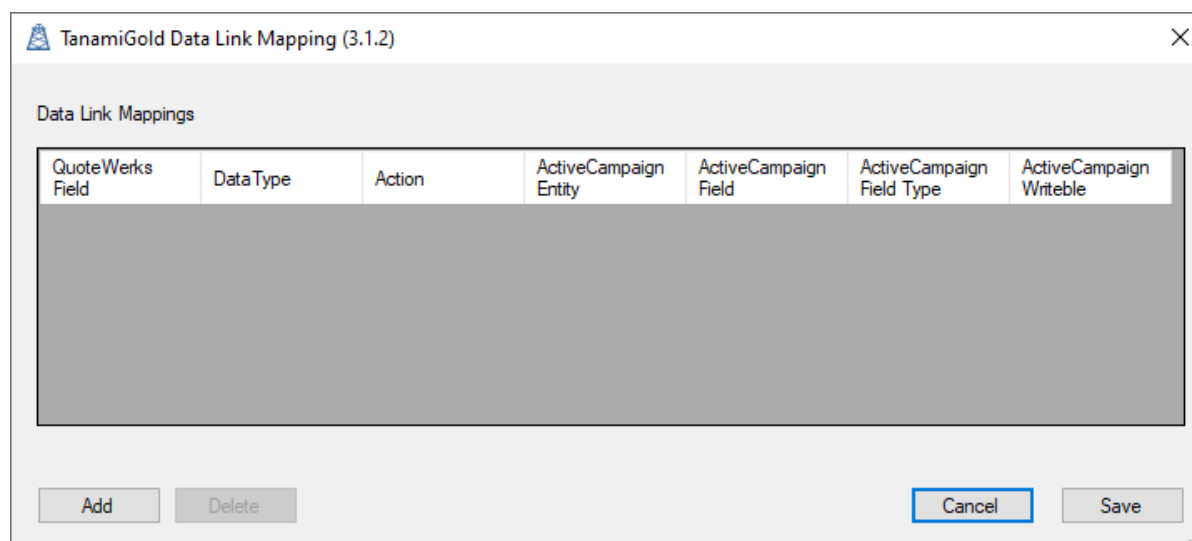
TanamiGold Data Link Mapping (3.1.2)

Data Link Mappings

| QuoteWerks Field | DataType | Action | ActiveCampaign Entity | ActiveCampaign Field | ActiveCampaign Field Type | ActiveCampaign Writeble |
|---|---|---|---|---|---|---|

Add Delete Cancel Save